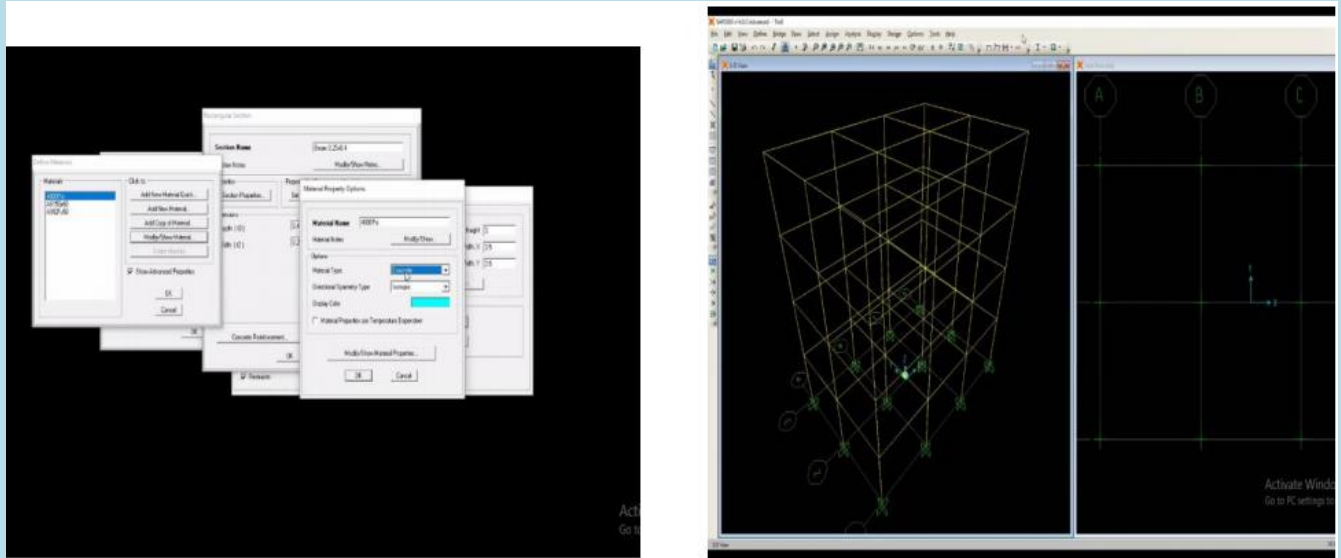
Rectangular Section

Section Name
Beam 0.25x0.4
Section Notes
Modify/Show Notes...

Define Materials
Materials
4000Psi
A615Gr60
A992Fy50
Click to:
Add New Material Quick...
Add New Material...
Add Copy of Material...
Modify/Show Material...
Delete Material
Show Advanced Properties
OK
Cancel

Material Property Options
Material Name
4000Psi
Material Notes
Modify/Show
Options
Material Type
Concrete
Directional Symmetry Type
Isotropic
Display Color
Material Properties are Temperature Dependent
Modify/Show Material Properties...
OK
Cancel

Section Properties...
Concrete Reinforcement...
OK
Reinforcement

Acti
Go to

SAP2000 v14.2.0 Advanced - Trial
File Edit View Define Bridge Draw Select Assign Analyze Display Design Options Tools Help
3-D View
A
B
C
Activate Windo
Go to PC settings to
3-D View